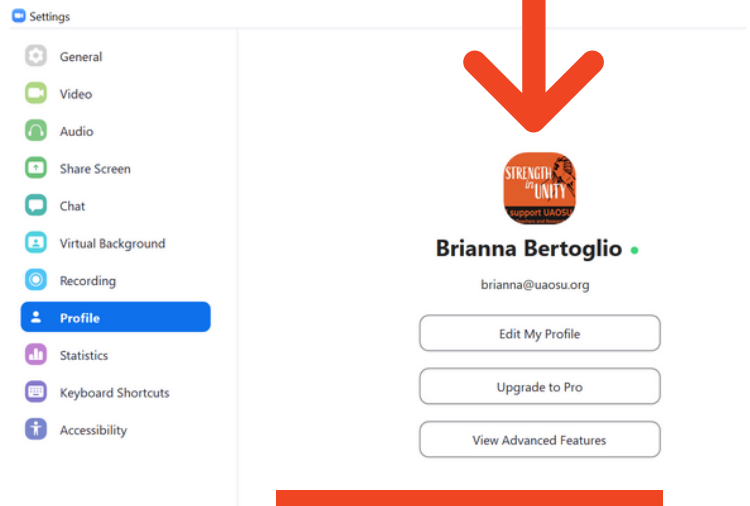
Settings

General
Video
Audio
Share Screen
Chat
Virtual Background
Recording
Profile
Statistics
Keyboard Shortcuts
Accessibility

STRENGTH in UNITY
support UAOSU
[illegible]

Brianna Bertoglio

brianna@uaosu.org

Edit My Profile

Upgrade to Pro

View Advanced Features